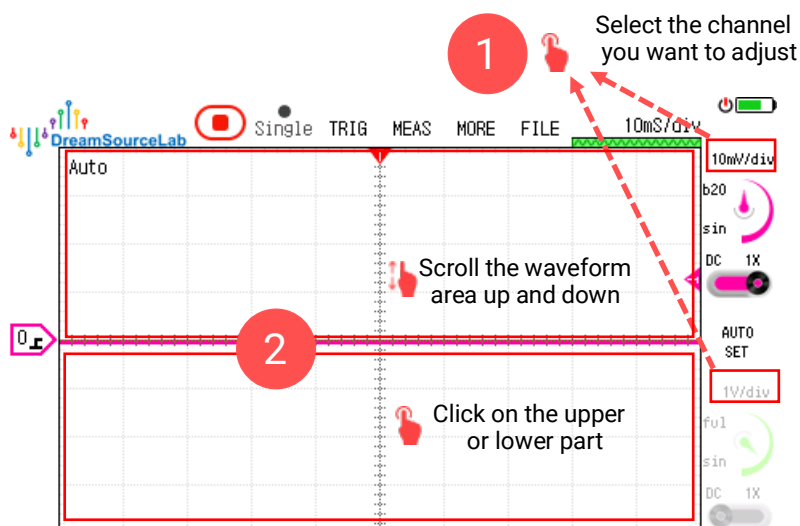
1

Select the channel you want to adjust

DreamSourceLab

Single TRIG MEAS MORE FILE 10mS/div

10mV/div

Auto

b20

sin

DC 1X

Scroll the waveform area up and down

0

2

AUTO SET

1V/div

Click on the upper or lower part

ful

sin

DC 1X